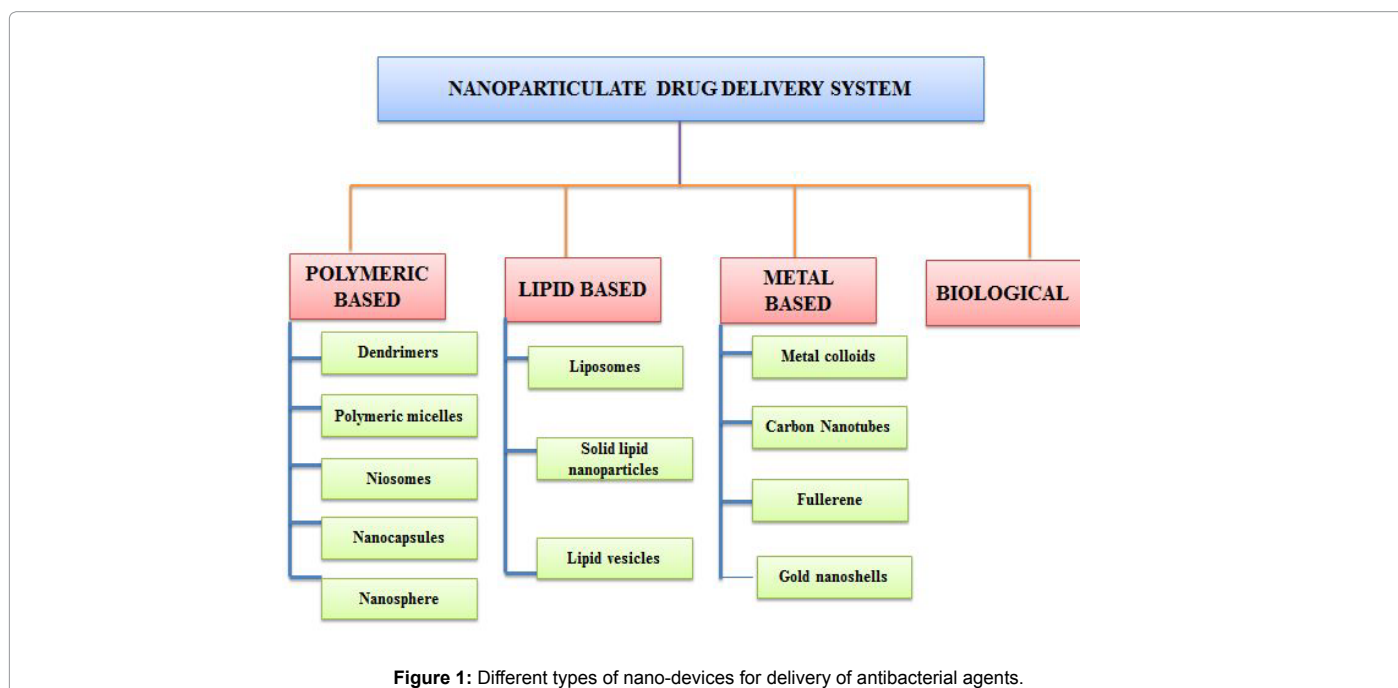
NANOPARTICULATE DRUG DELIVERY SYSTEM

POLYMERIC BASED

Dendrimers

Polymeric micelles

Niosomes

Nanocapsules

Nanosphere

LIPID BASED

Liposomes

Solid lipid nanoparticles

Lipid vesicles

METAL BASED

Metal colloids

Carbon Nanotubes

Fullerene

Gold nanoshells

BIOLOGICAL

**Figure 1:** Different types of nano-devices for delivery of antibacterial agents.